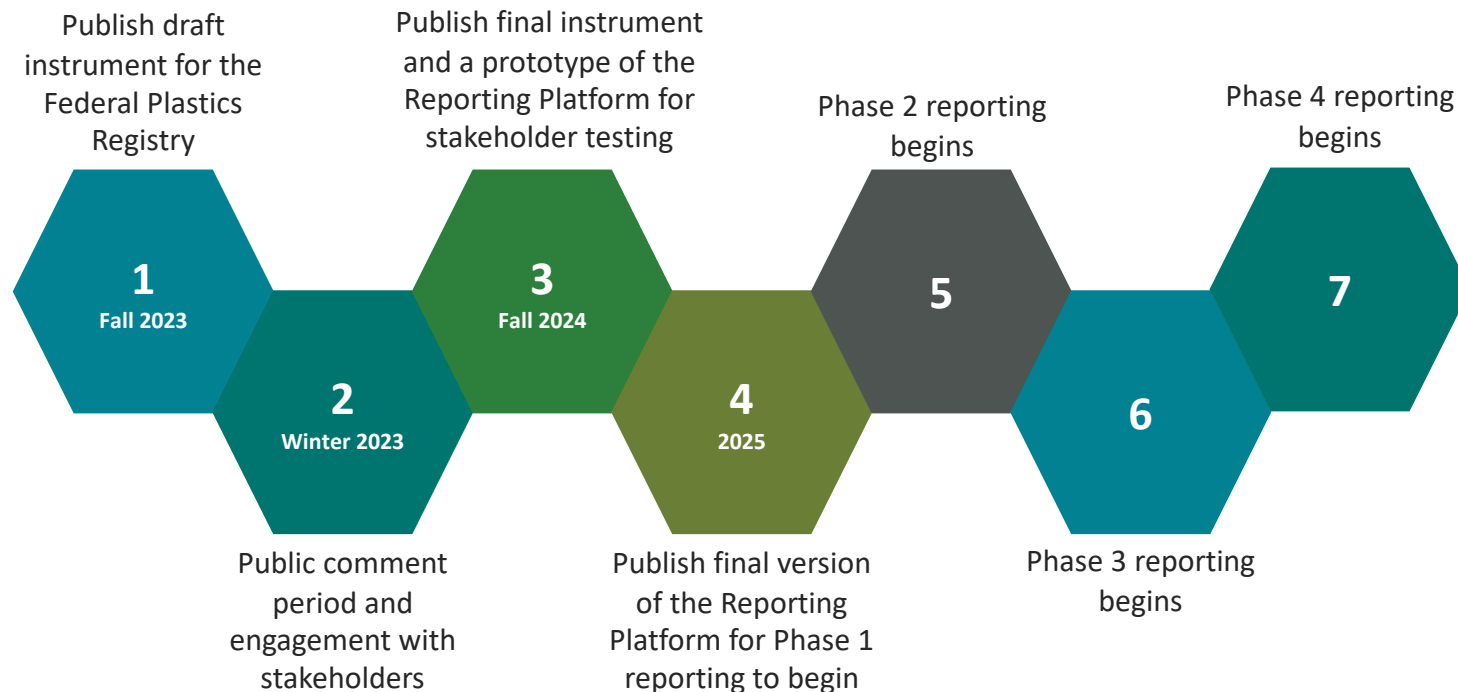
Publish draft instrument for the Federal Plastics Registry

1
Fall 2023

2
Winter 2023

Public comment period and engagement with stakeholders

Publish final instrument and a prototype of the Reporting Platform for stakeholder testing

3
Fall 2024

4
2025

Publish final version of the Reporting Platform for Phase 1 reporting to begin

Phase 2 reporting begins

5

6

Phase 3 reporting begins

Phase 4 reporting begins

7